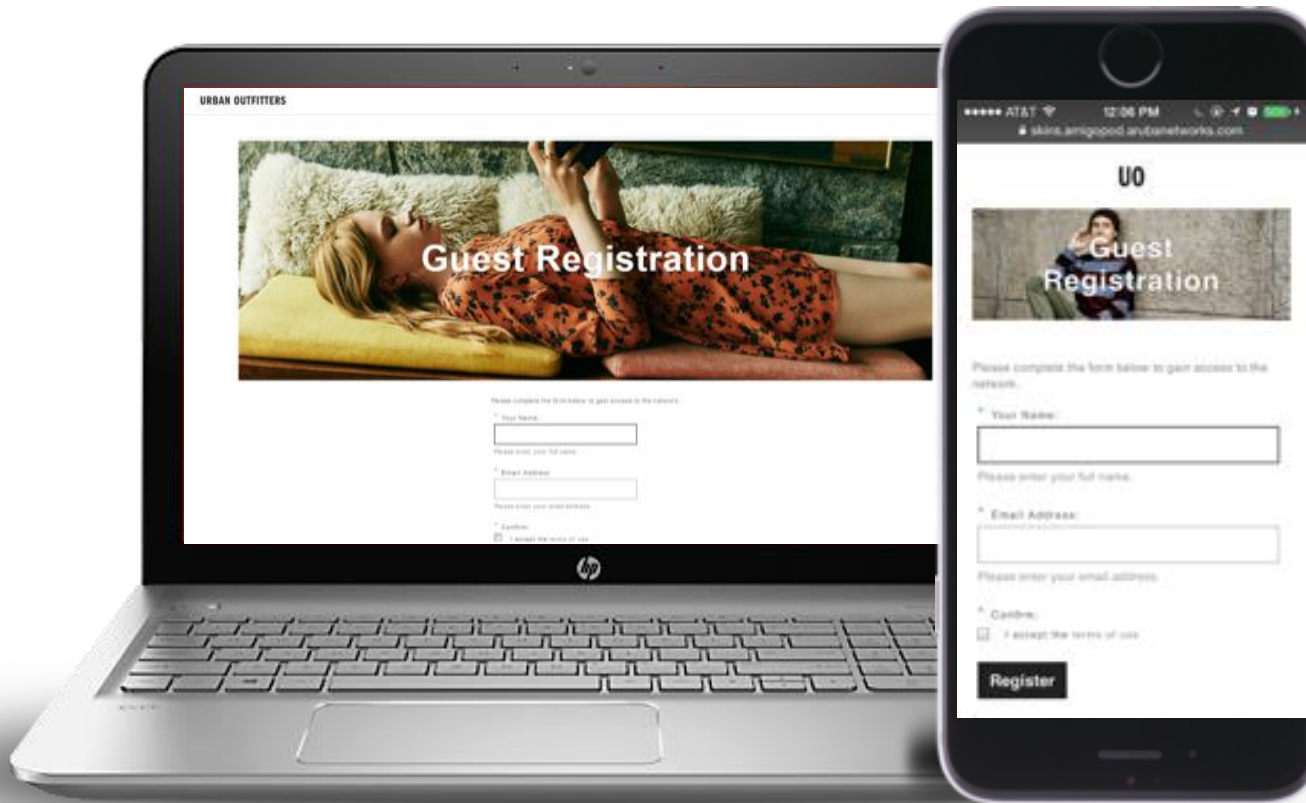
URBAN OUTFITTERS

Guest Registration

Please complete the form below to gain access to the network.

* Your Name:

Please enter your full name.

* Email Address:

Please enter your email address.

* Confirm:

I accept the terms of use

hp

●●●●● AT&T 12:06 PM

skins.amigopod.arubanetworks.com

UO

Guest Registration

Please complete the form below to gain access to the network.

* Your Name:

Please enter your full name.

* Email Address:

Please enter your email address.

* Confirm:

I accept the terms of use

Register